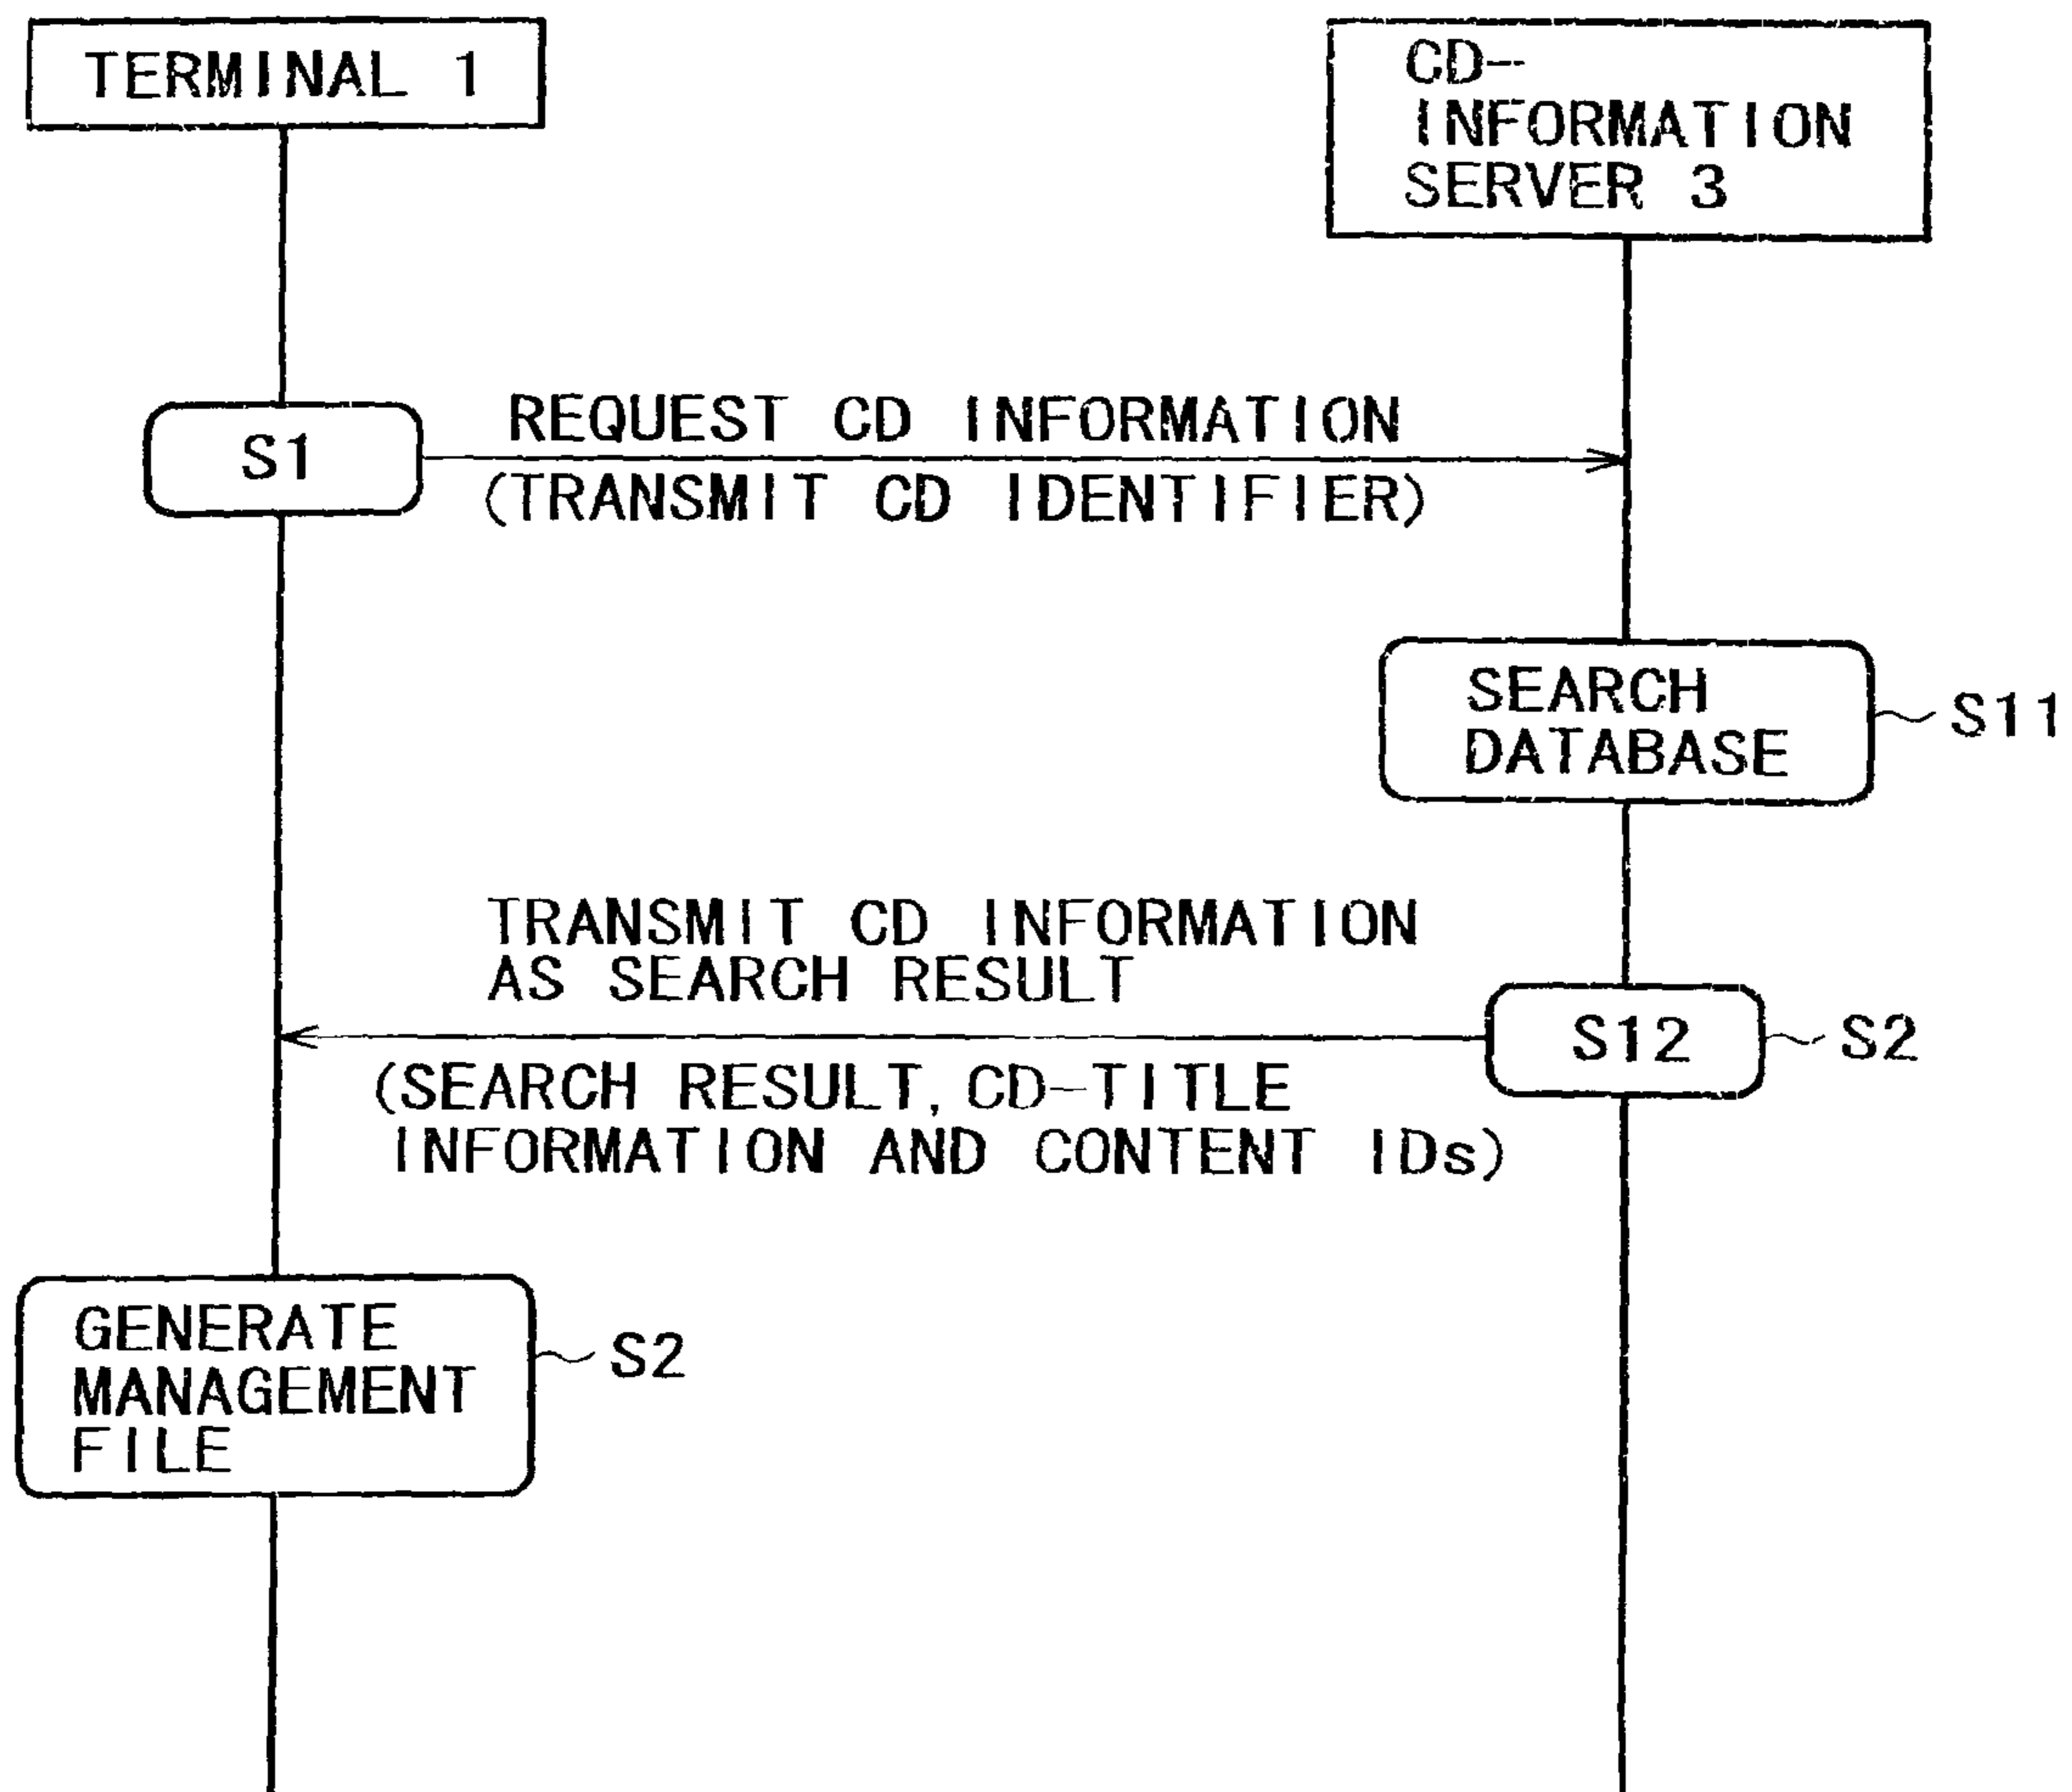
TERMINAL 1

CD-INFORMATION SERVER 3

S1

REQUEST CD INFORMATION (TRANSMIT CD IDENTIFIER)

SEARCH DATABASE

S11

TRANSMIT CD INFORMATION AS SEARCH RESULT

S12

S2

(SEARCH RESULT, CD-TITLE INFORMATION AND CONTENT IDs)

GENERATE MANAGEMENT FILE

S2